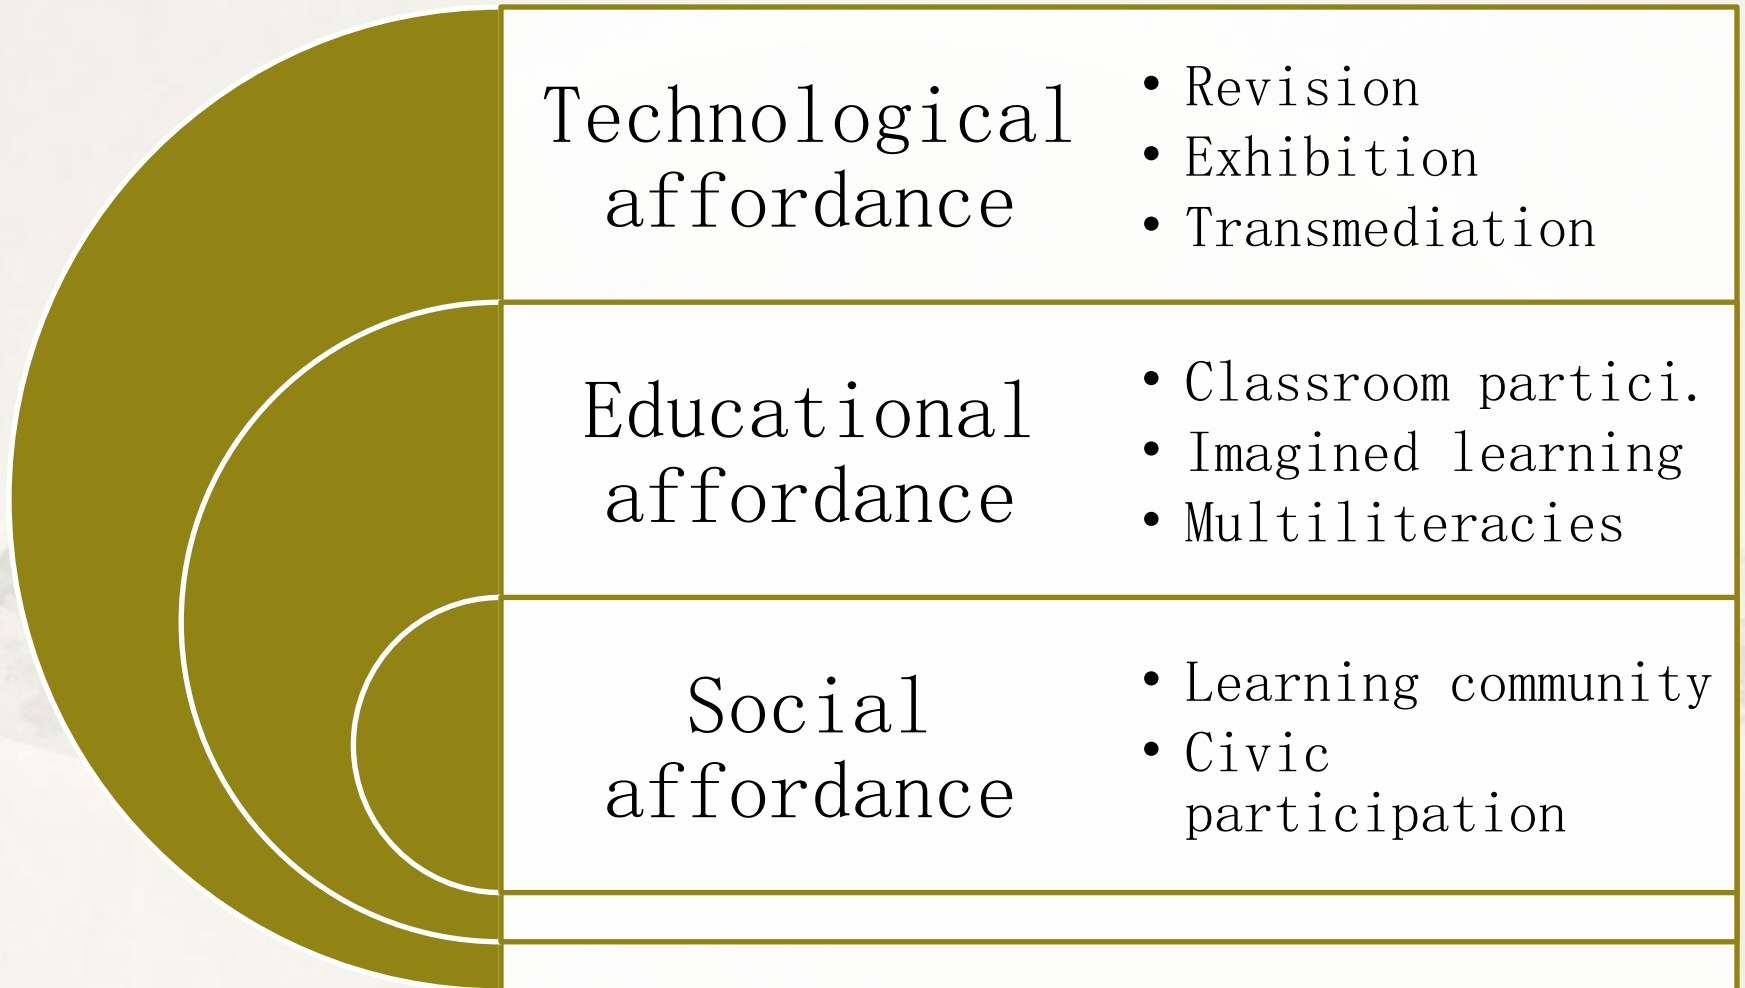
Technological affordance

- Revision
- Exhibition
- Transmediation

Educational affordance

- Classroom partici.
- Imagined learning
- Multiliteracies

Social affordance

- Learning community
- Civic participation